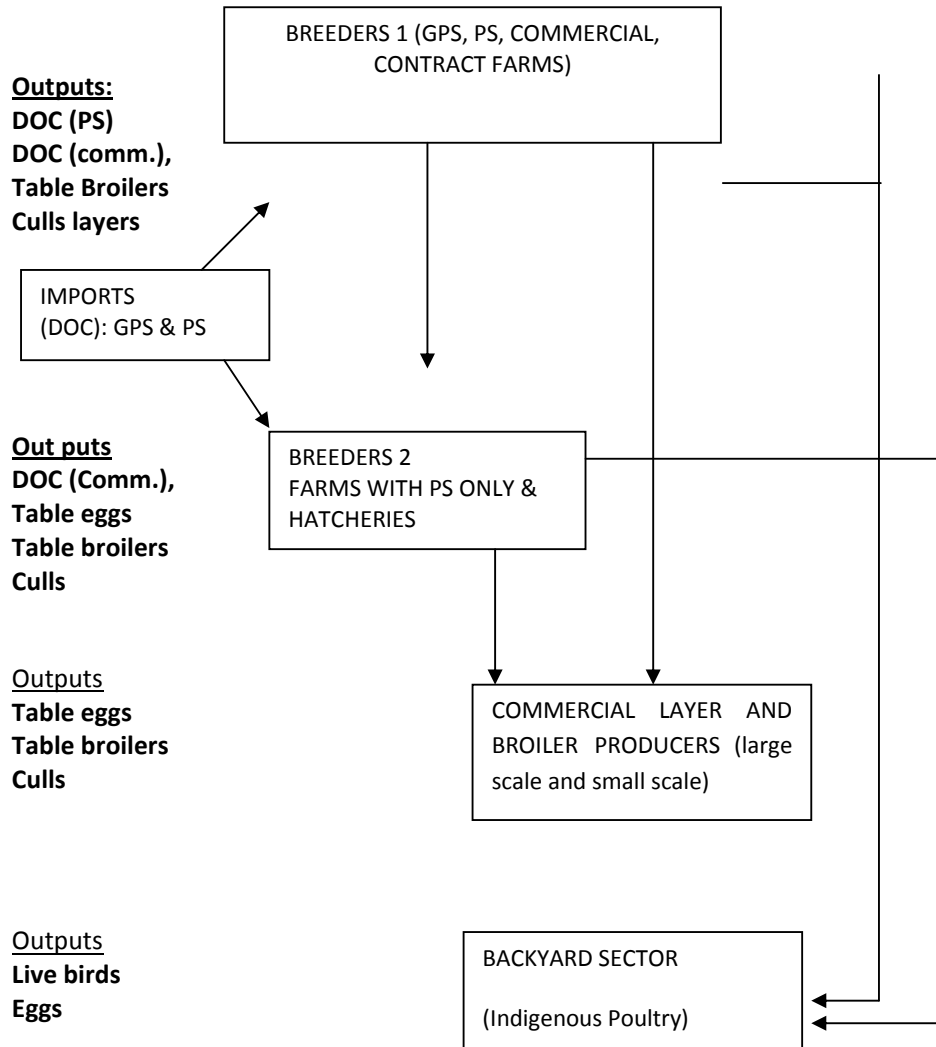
BREEDERS 1 (GPS, PS, COMMERCIAL, CONTRACT FARMS)

Outputs:
DOC (PS)
DOC (comm.),
Table Broilers
Culls layers

IMPORTS
(DOC): GPS & PS

Out puts
DOC (Comm.),
Table eggs
Table broilers
Culls

BREEDERS 2
FARMS WITH PS ONLY & HATCHERIES

Outputs
Table eggs
Table broilers
Culls

COMMERCIAL LAYER AND BROILER PRODUCERS (large scale and small scale)

Outputs
Live birds
Eggs

BACKYARD SECTOR

(Indigenous Poultry)